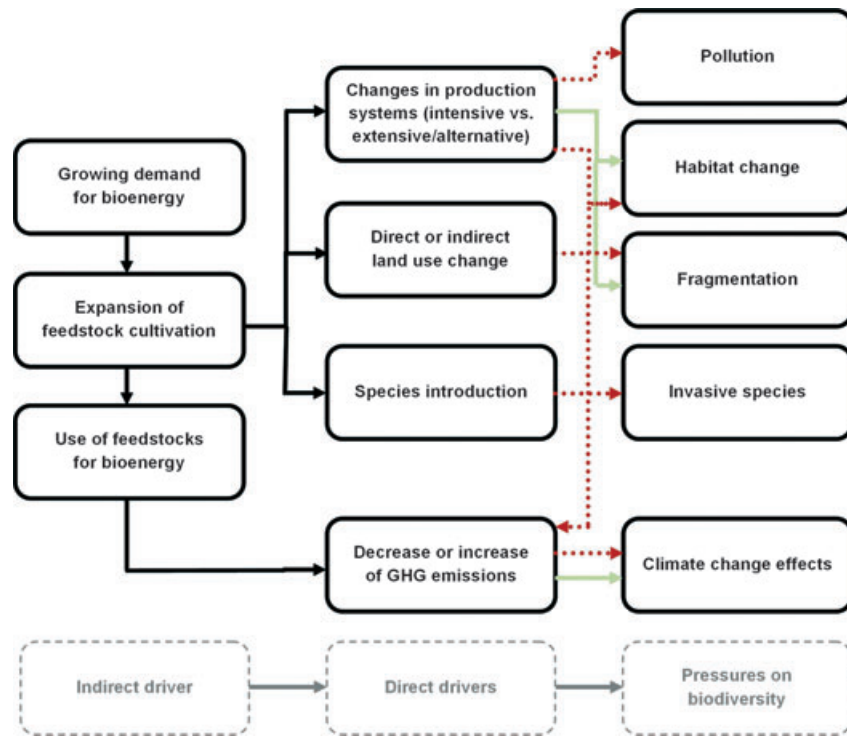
Growing demand for bioenergy

Expansion of feedstock cultivation

Use of feedstocks for bioenergy

Changes in production systems (intensive vs. extensive/alternative)

Direct or indirect land use change

Species introduction

Decrease or increase of GHG emissions

Pollution

Habitat change

Fragmentation

Invasive species

Climate change effects

Indirect driver

Direct drivers

Pressures on biodiversity